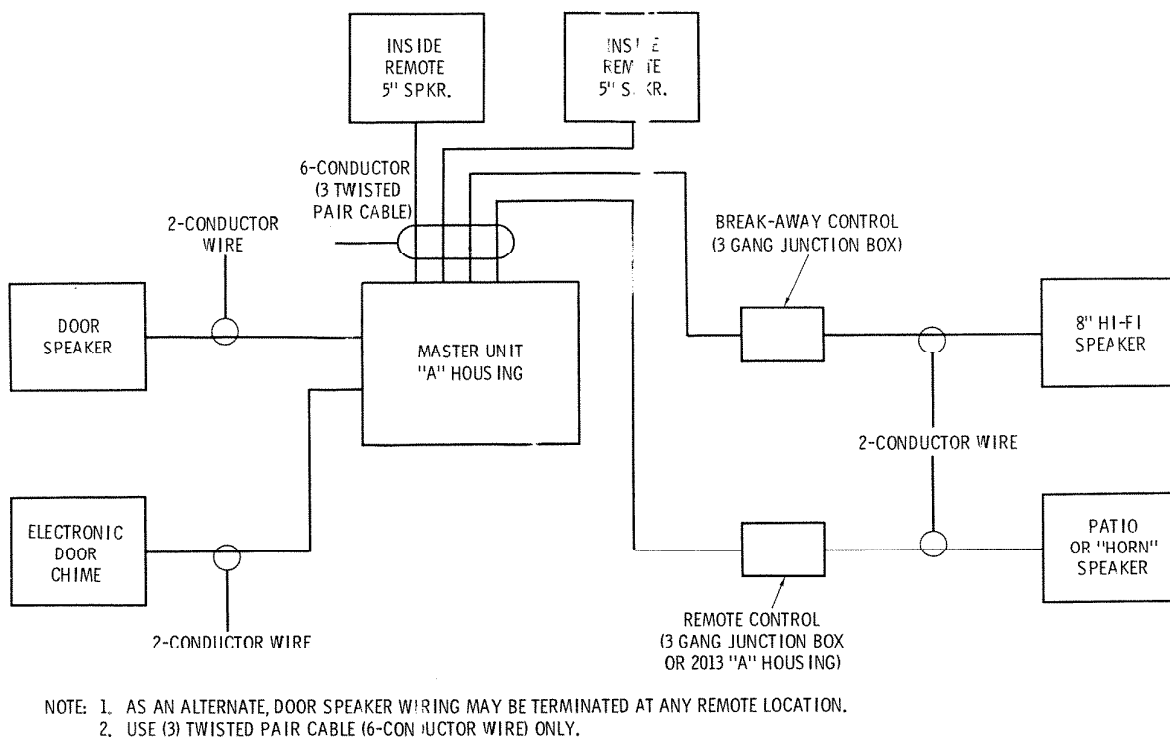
INSIDE REMOTE 5" SPKR.

INSI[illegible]E REM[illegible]TE 5" S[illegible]KR.

6-CONDUCTOR (3 TWISTED PAIR CABLE)

2-CONDUCTOR WIRE

BREAK-AWAY CONTROL (3 GANG JUNCTION BOX)

DOOR SPEAKER

MASTER UNIT "A" HOUSING

8" HI-FI SPEAKER

2-CONDUCTOR WIRE

ELECTRONIC DOOR CHIME

PATIO OR "HORN" SPEAKER

2-CONDUCTOR WIRE

REMOTE CONTROL (3 GANG JUNCTION BOX OR 2013 "A" HOUSING)

NOTE: 1. AS AN ALTERNATE, DOOR SPEAKER WIRING MAY BE TERMINATED AT ANY REMOTE LOCATION.
2. USE (3) TWISTED PAIR CABLE (6-CON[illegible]UCTOR WIRE) ONLY.